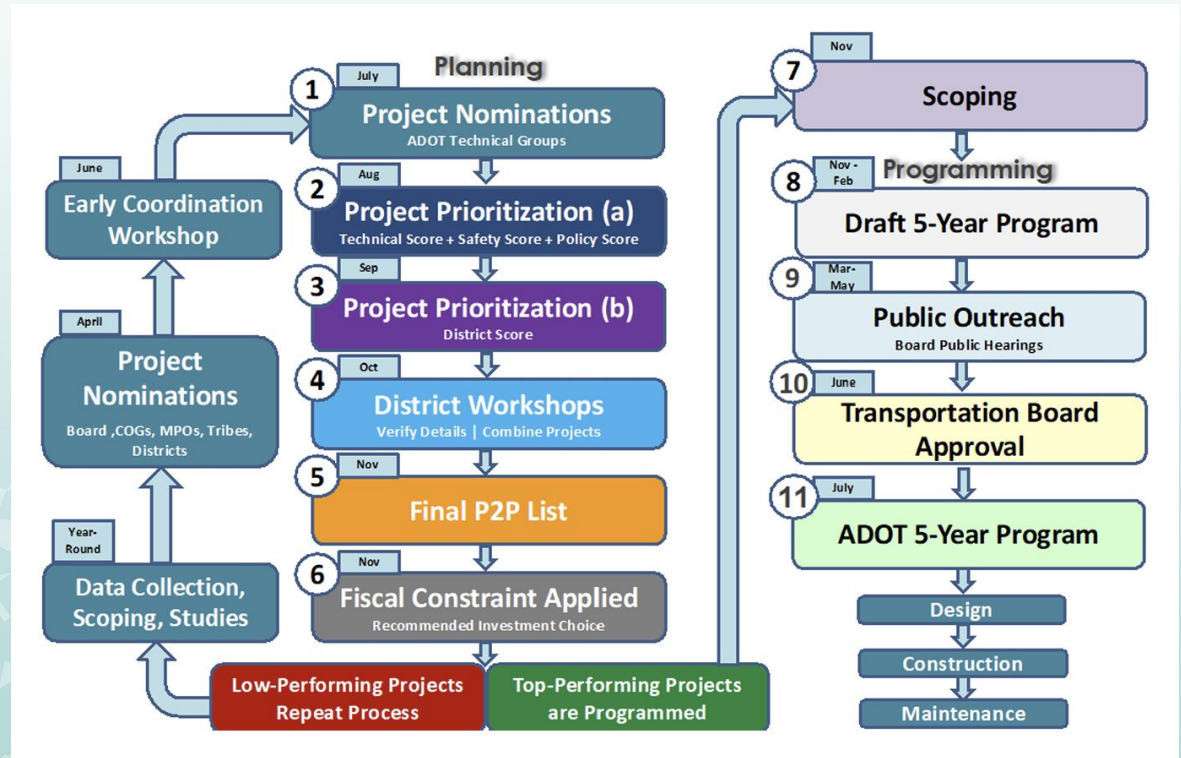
Planning

July
1
Project Nominations
ADOT Technical Groups

Aug
2
Project Prioritization (a)
Technical Score + Safety Score + Policy Score

Sep
3
Project Prioritization (b)
District Score

Oct
4
District Workshops
Verify Details | Combine Projects

Nov
5
Final P2P List

Nov
6
Fiscal Constraint Applied
Recommended Investment Choice

Low-Performing Projects Repeat Process

Top-Performing Projects are Programmed

Year-Round
Data Collection, Scoping, Studies

April
Project Nominations
Board ,COGs, MPOs, Tribes, Districts

June
Early Coordination Workshop

Nov
7
Scoping

Programming

Nov - Feb
8
Draft 5-Year Program

Mar-May
9
Public Outreach
Board Public Hearings

June
10
Transportation Board Approval

July
11
ADOT 5-Year Program

Design

Construction

Maintenance